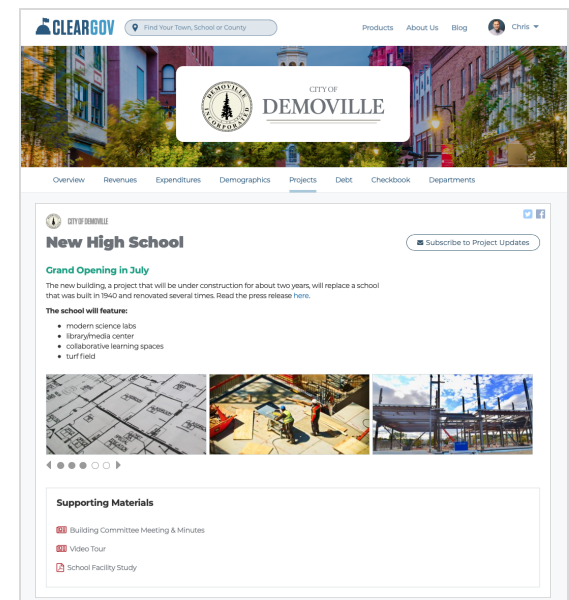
CLEARGOV

Find Your Town, School or County

Products About Us Blog Chris

DEMOVILLE INCORPORATED

CITY OF DEMOVILLE

Overview Revenues Expenditures Demographics Projects Debt Checkbook Departments

CITY OF DEMOVILLE

New High School

Subscribe to Project Updates

Grand Opening in July

The new building, a project that will be under construction for about two years, will replace a school that was built in 1940 and renovated several times. Read the press release here.

The school will feature:

- modern science labs
- library/media center
- collaborative learning spaces
- turf field

Supporting Materials

Building Committee Meeting & Minutes

Video Tour

School Facility Study